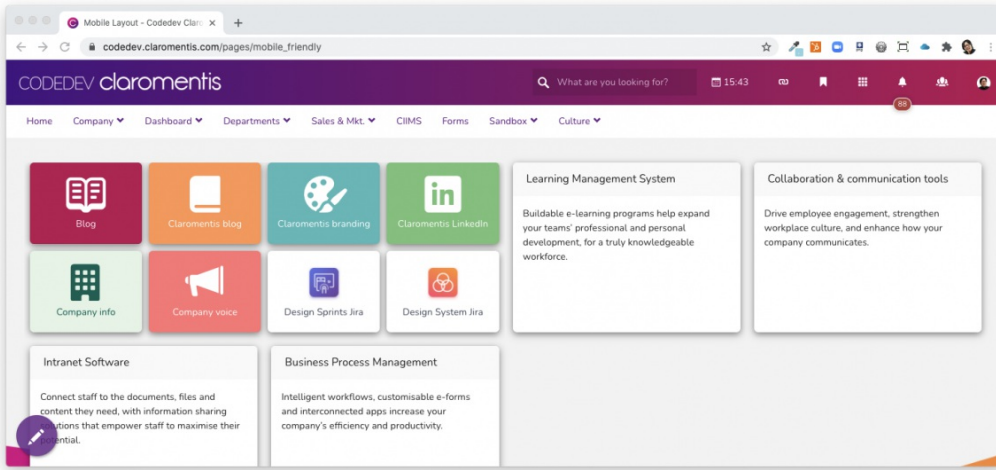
Mobile Layout - Codedev Clar ×
codedev.claromentis.com/pages/mobile_friendly

CODEDEV claromentis
What are you looking for?
15:43
88

Home Company Dashboard Departments Sales & Mkt. CIIMS Forms Sandbox Culture

Blog
Claromentis blog
Claromentis branding
Claromentis LinkedIn
Company info
Company voice
Design Sprints Jira
Design System Jira

Learning Management System

Buildable e-learning programs help expand your teams' professional and personal development, for a truly knowledgeable workforce.

Collaboration & communication tools

Drive employee engagement, strengthen workplace culture, and enhance how your company communicates.

Intranet Software

Connect staff to the documents, files and content they need, with information sharing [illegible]utions that empower staff to maximise their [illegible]otential.

Business Process Management

Intelligent workflows, customisable e-forms and interconnected apps increase your company's efficiency and productivity.